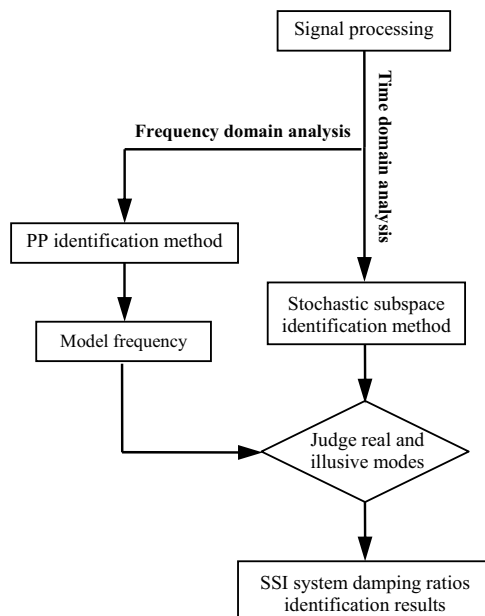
Signal processing

Time domain analysis

Frequency domain analysis

PP identification method

Model frequency

Stochastic subspace identification method

Judge real and illusive modes

SSI system damping ratios identification results